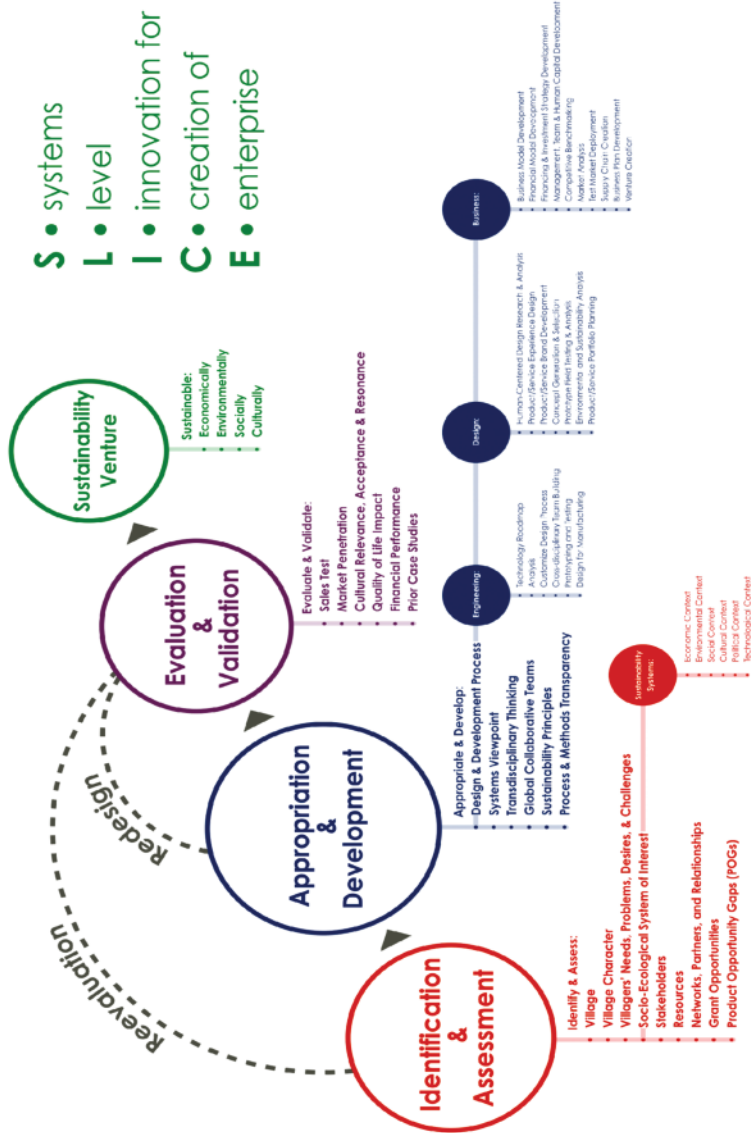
S • systems
L • level
I • innovation for
C • creation of
E • enterprise

Sustainability Venture

Sustainable:
• Economically
• Environmentally
• Socially
• Culturally

Evaluation & Validation

Evaluate & Validate:
• Sales Test
• Market Penetration
• Cultural Relevance, Acceptance & Resonance
• Quality of Life Impact
• Financial Performance
• Prior Case Studies

Appropriation & Development

Appropriate & Develop:
• Design & Development Process
• Systems Viewpoint
• Transdisciplinary Thinking
• Global Collaborative Teams
• Sustainability Principles
• Process & Methods Transparency

Identification & Assessment

Identify & Assess:
• Village
• Village Character
• Villagers' Needs, Problems, Desires, & Challenges
• Socio-Ecological System of Interest
• Stakeholders
• Resources
• Networks, Partners, and Relationships
• Grant Opportunities
• Product Opportunity Gaps (POGs)

Reevaluation

Redesign

Engineering:
• Technology Roadmap
• Analysis
• Customize Design Process
• Cross-disciplinary Team Building
• Prototyping and Testing
• Design for Manufacturing

Design:
• Human-Centered Design Research & Analysis
• Product/Service Experience Design
• Product/Service Brand Development
• Concept Generation & Selection
• Prototype Field Testing & Analysis
• Environmental and Sustainability Analysis
• Product/Service Portfolio Planning

Business:
• Business Model Development
• Financial Model Development
• Financing & Investment Strategy Development
• Management, Team & Human Capital Development
• Competitive Benchmarking
• Market Analysis
• Test Market Deployment
• Supply Chain Creation
• Business Plan Development
• Venture Creation

Sustainability Systems:
• Economic Context
• Environmental Context
• Social Context
• Cultural Context
• Political Context
• Technological Context